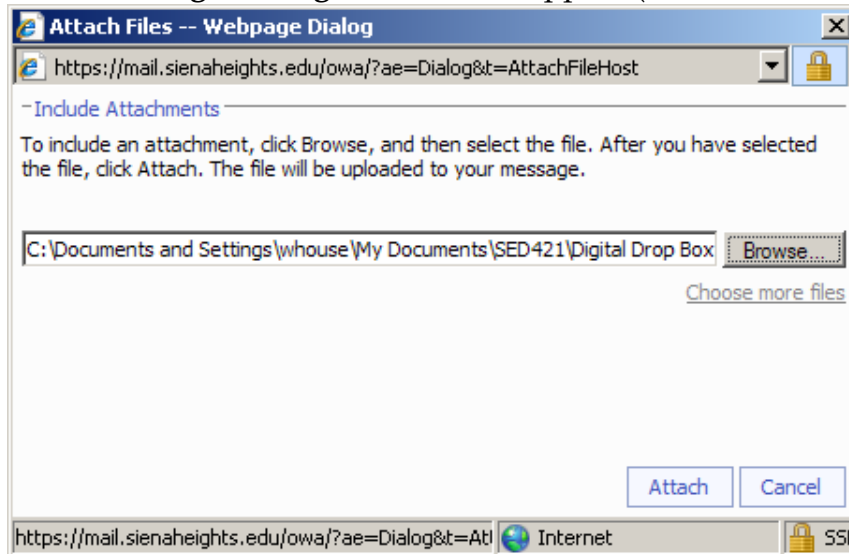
Attach Files -- Webpage Dialog

https://mail.sienaheights.edu/owa/?ae=Dialog&t=AttachFileHost

Include Attachments

To include an attachment, click Browse, and then select the file. After you have selected the file, click Attach. The file will be uploaded to your message.

C:\Documents and Settings\whouse\My Documents\SED421\Digital Drop Box

Browse...

Choose more files

Attach

Cancel

https://mail.sienaheights.edu/owa/?ae=Dialog&t=At

Internet

SS